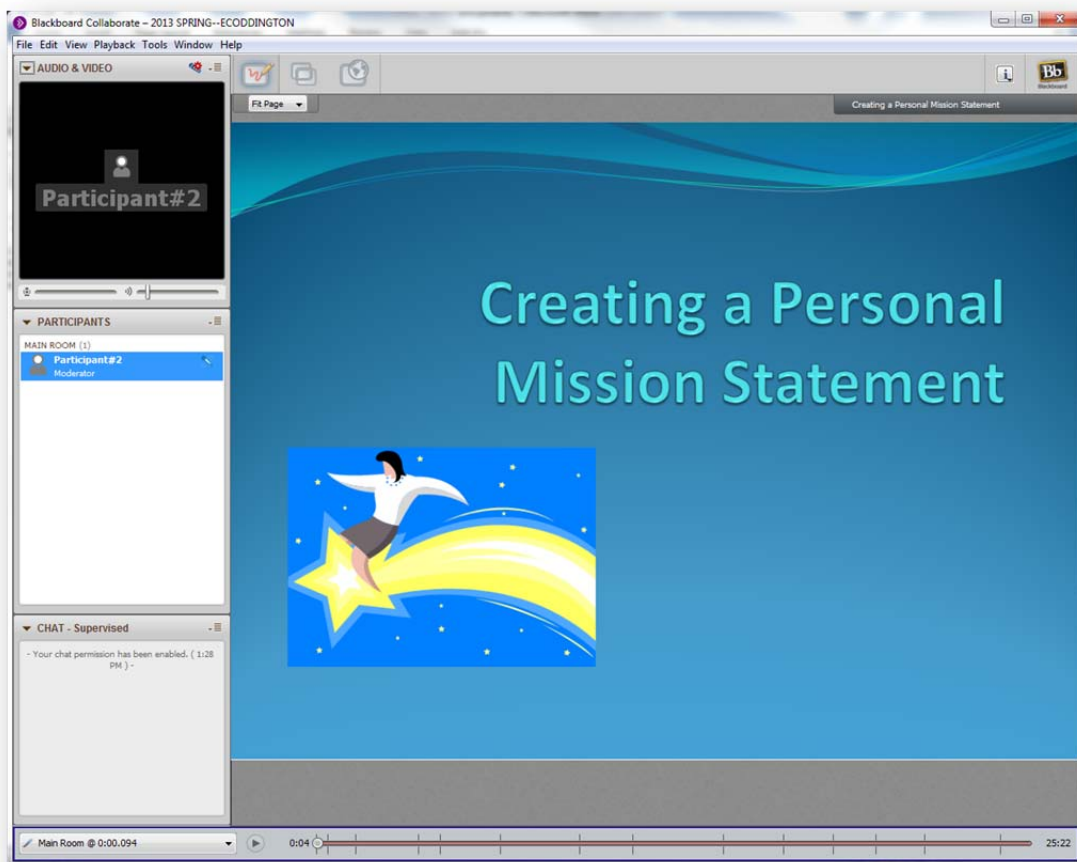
Blackboard Collaborate – 2013 SPRING--ECODDINGTON

File Edit View Playback Tools Window Help

AUDIO & VIDEO

Participant#2

PARTICIPANTS

MAIN ROOM (1)

Participant#2
Moderator

CHAT - Supervised

- Your chat permission has been enabled. ( 1:28 PM ) -

Fit Page

Creating a Personal Mission Statement

Bb
Blackboard

Creating a Personal Mission Statement

Main Room @ 0:00.094

0:04

25:22